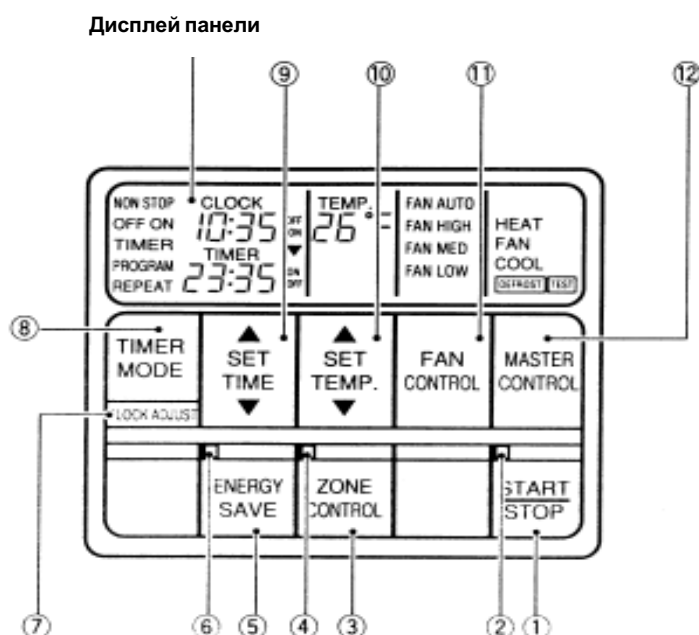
Дисплей панели

⑨ ⑩ ⑪ ⑫

NON STOP
OFF ON
TIMER
PROGRAM
REPEAT

CLOCK
10:35
TIMER
23:35

OFF
ON
▼
ON
OFF

TEMP.
26°

FAN AUTO
FAN HIGH
FAN MED
FAN LOW

HEAT
FAN
COOL
DEFROST TEST

⑧

TIMER MODE

▲ SET TIME ▼

▲ SET TEMP. ▼

FAN CONTROL

MASTER CONTROL

CLOCK ADJUST

ENERGY SAVE

ZONE CONTROL

START/STOP

⑦ ⑥ ⑤ ④ ③ ② ①